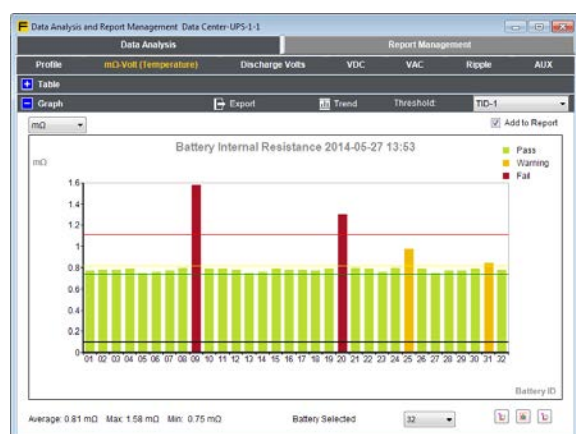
Data Analysis and Report Management Data Center-UPS-1-1

Data Analysis | Report Management

Profile | mΩ-Volt (Temperature) | Discharge Volts | VDC | VAC | Ripple | AUX

Table

Graph | Export | Trend | Threshold: | TID-1

mΩ

Add to Report

Battery Internal Resistance 2014-05-27 13:53

mΩ

Pass
Warning
Fail

1.6
1.4
1.2
1
0.8
0.6
0.4
0.2
0

01 02 03 04 05 06 07 08 09 10 11 12 13 14 15 16 17 18 19 20 21 22 23 24 25 26 27 28 29 30 31 32

Battery ID

Average: 0.81 mΩ Max: 1.58 mΩ Min: 0.75 mΩ

Battery Selected 32